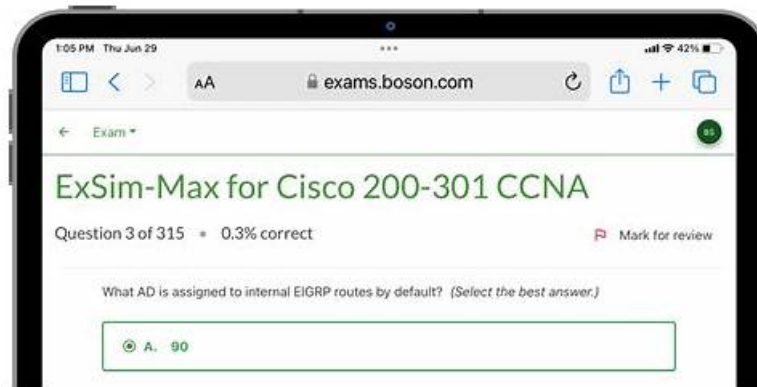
1:05 PM Thu Jun 29

42%

AA exams.boson.com

← Exam ▾

BS

ExSim-Max for Cisco 200-301 CCNA

Question 3 of 315 • 0.3% correct

Mark for review

What AD is assigned to internal EIGRP routes by default? (Select the best answer.)

A. 90